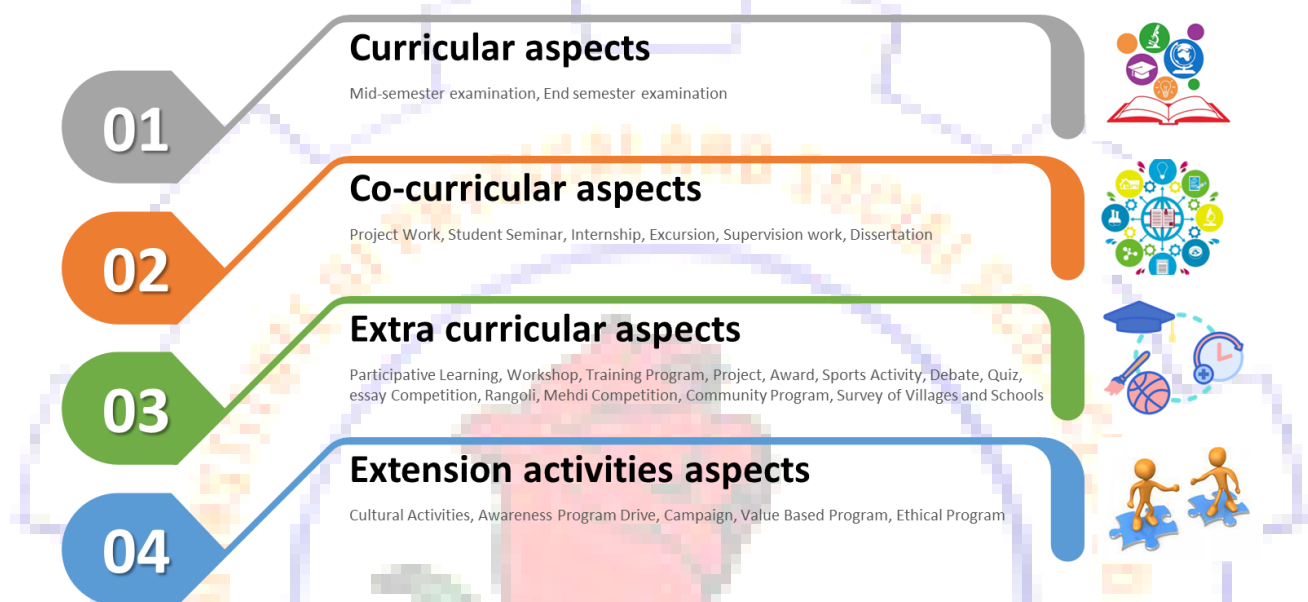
01

Curricular aspects

Mid-semester examination, End semester examination

02

Co-curricular aspects

Project Work, Student Seminar, Internship, Excursion, Supervision work, Dissertation

03

Extra curricular aspects

Participative Learning, Workshop, Training Program, Project, Award, Sports Activity, Debate, Quiz, essay Competition, Rangoli, Mehdi Competition, Community Program, Survey of Villages and Schools

04

Extension activities aspects

Cultural Activities, Awareness Program Drive, Campaign, Value Based Program, Ethical Program